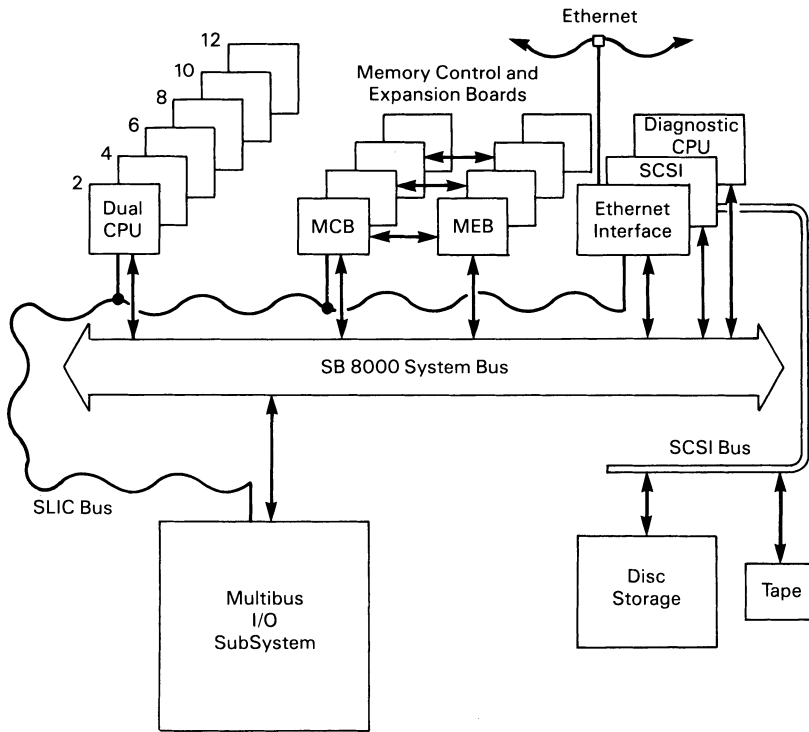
Ethernet

12
10
8
6
4
2

Dual CPU

Memory Control and Expansion Boards

MCB

MEB

Diagnostic CPU

SCSI

Ethernet Interface

SB 8000 System Bus

SCSI Bus

SLIC Bus

Multibus I/O SubSystem

Disc Storage

Tape